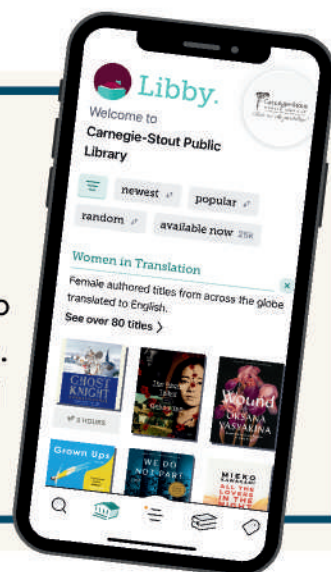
Libby.

Welcome to
Carnegie-Stout Public Library

newest

popular

random

available now 25K

Women in Translation

Female authored titles from across the globe translated to English.

See over 80 titles >

GHOST KNIGHT

2 HOURS

Wound
OKSANA VASYAKINA

Grown Ups

WE DO NOT PART

MIEKO KAWAKAMI
ALL THE LOVERS IN THE NIGHT